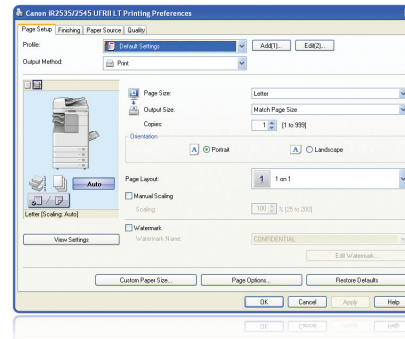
Canon iR2535/2545 UFRII LT Printing Preferences

Page Setup | Finishing | Paper Source | Quality

Profile: Default Settings | Add(1)... | Edit(2)...

Output Method: Print

Auto

Letter [Scaling: Auto]

View Settings

Page Size: Letter

Output Size: Match Page Size

Copies: 1 [1 to 999]

Orientation

A Portrait

A Landscape

Page Layout: 1 1 on 1

Manual Scaling

Scaling: 100 % [25 to 200]

Watermark

Watermark Name: CONFIDENTIAL

Edit Watermark...

Custom Paper Size...

Page Options...

Restore Defaults

OK | Cancel | Apply | Help